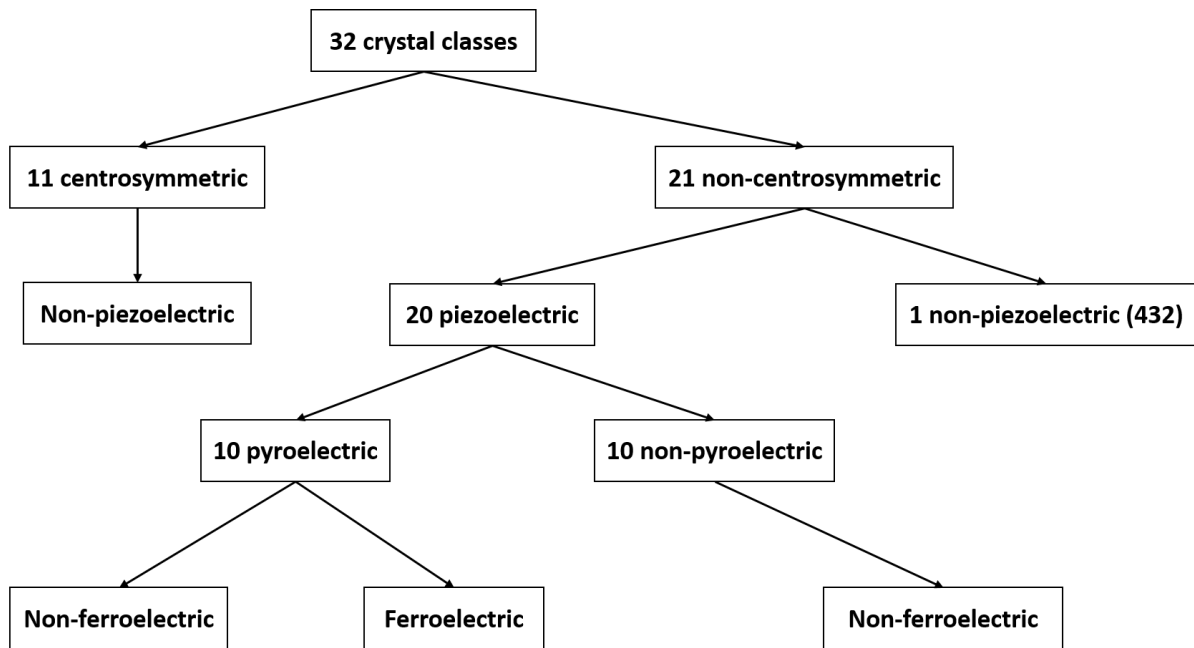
32 crystal classes

11 centrosymmetric

21 non-centrosymmetric

Non-piezoelectric

20 piezoelectric

1 non-piezoelectric (432)

10 pyroelectric

10 non-pyroelectric

Non-ferroelectric

Ferroelectric

Non-ferroelectric